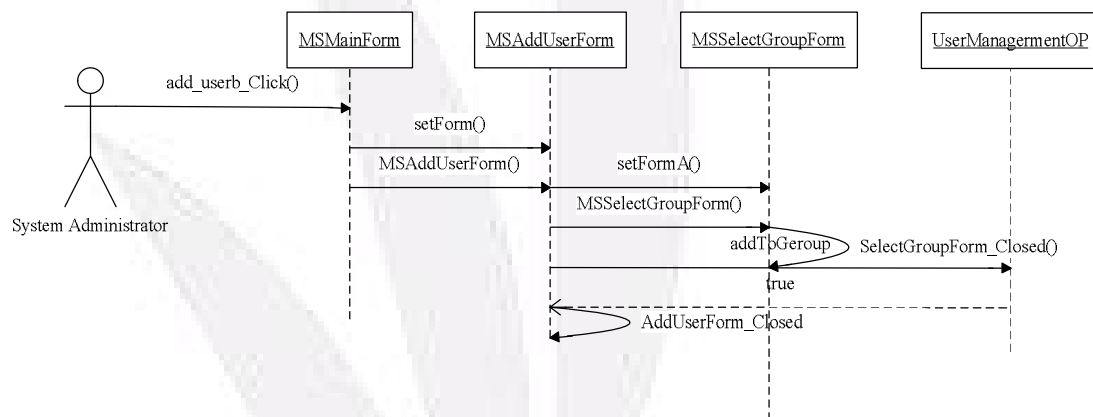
MSMainForm

MSAddUserForm

MSSelectGroupForm

UserManagermentOP

add_userb_Click()

setForm()

MSAddUserForm()

setFormA()

MSSelectGroupForm()

addToGeroup

SelectGroupForm_Closed()

true

AddUserForm_Closed

System Administrator